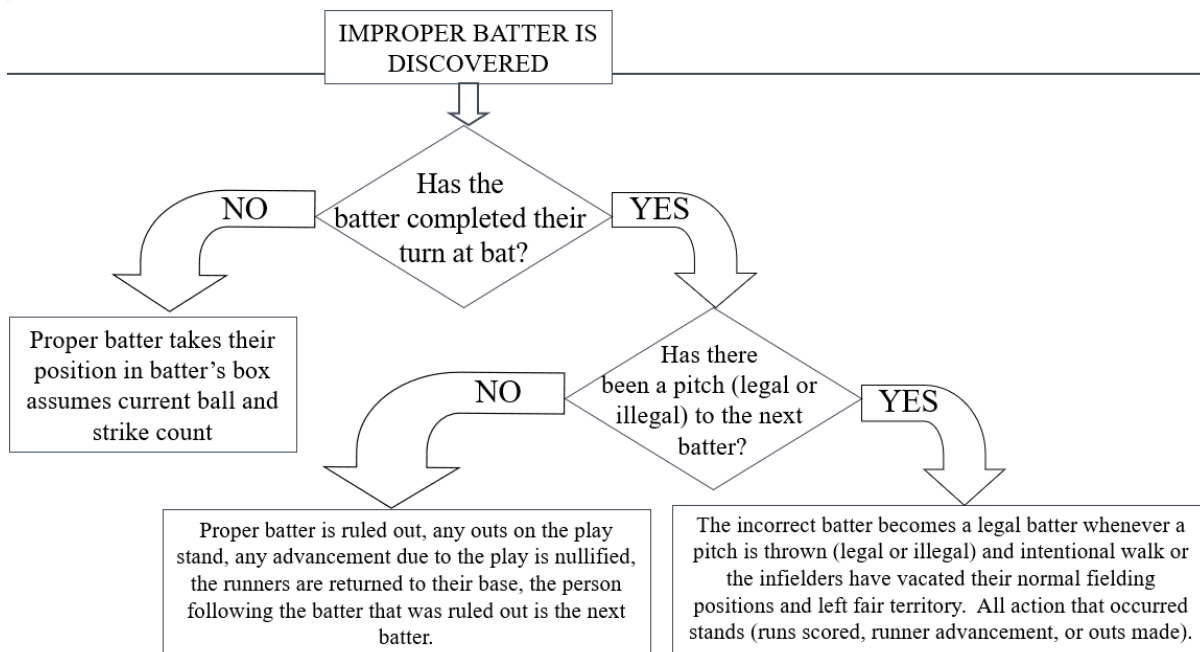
IMPROPER BATTER IS DISCOVERED

Has the batter completed their turn at bat?

NO

YES

Proper batter takes their position in batter's box assumes current ball and strike count

Has there been a pitch (legal or illegal) to the next batter?

NO

YES

Proper batter is ruled out, any outs on the play stand, any advancement due to the play is nullified, the runners are returned to their base, the person following the batter that was ruled out is the next batter.

The incorrect batter becomes a legal batter whenever a pitch is thrown (legal or illegal) and intentional walk or the infielders have vacated their normal fielding positions and left fair territory. All action that occurred stands (runs scored, runner advancement, or outs made).